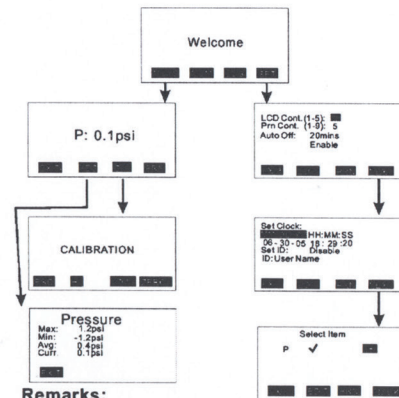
Welcome

P: 0.1psi

CALIBRATION

Pressure
Max: 1.2psi
Min: -1.2psi
Avg: 0.4psi
Curr. 0.1psi

LCD Cont.(1-5):
Prn Cont. (1-9): 5
Auto Off: 20mins
Enable

Set Clock:
HH:MM:SS
06-30-05 18:29:20
Set ID: Disable
ID:User Name

Select Item
P ✓

Remarks: